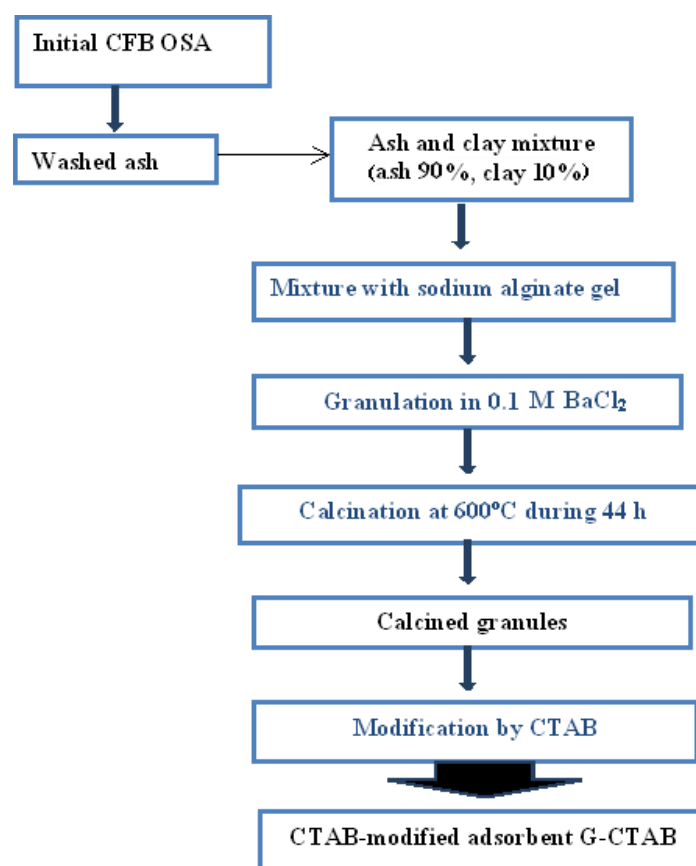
Initial CFB OSA

Washed ash

Ash and clay mixture (ash 90%, clay 10%)

Mixture with sodium alginate gel

Granulation in 0.1 M $BaCl_2$

Calcination at 600°C during 44 h

Calcined granules

Modification by CTAB

CTAB-modified adsorbent G-CTAB